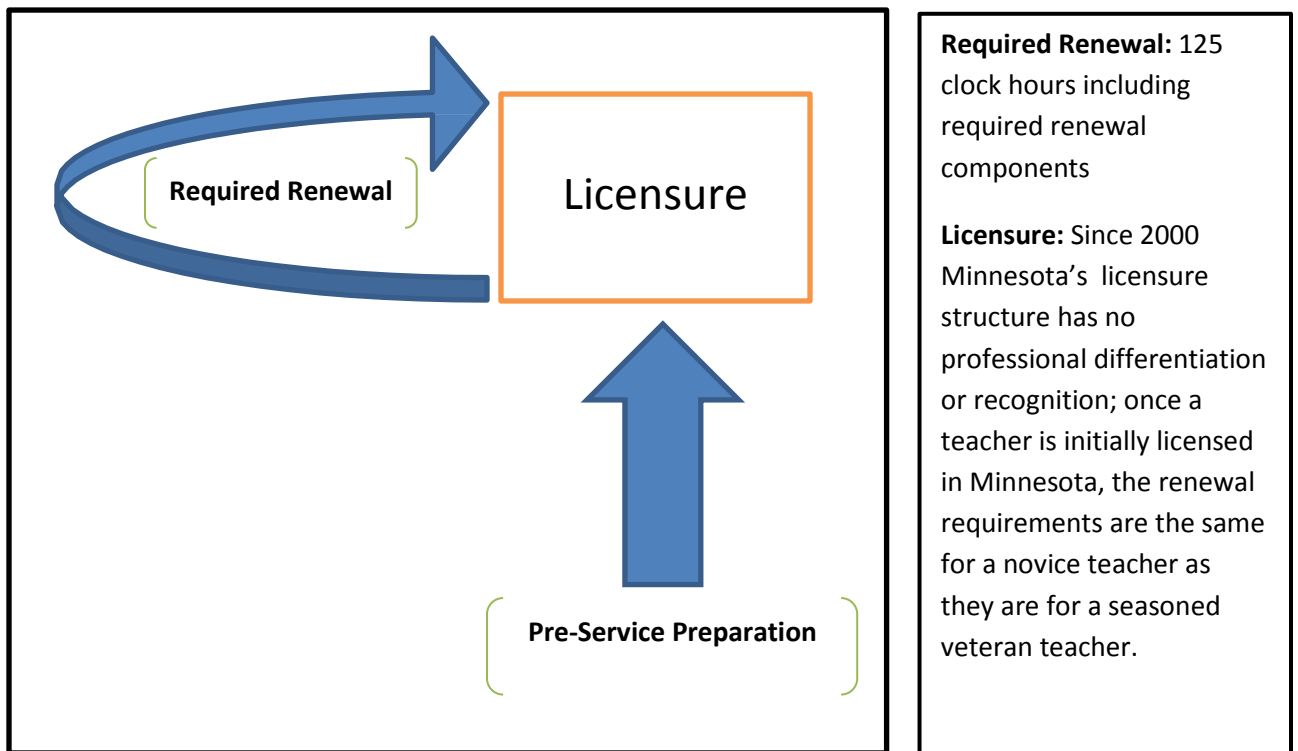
Required Renewal

Licensure

Pre-Service Preparation

**Required Renewal:** 125 clock hours including required renewal components

**Licensure:** Since 2000 Minnesota’s  licensure structure has no professional differentiation or recognition; once a teacher is initially licensed in Minnesota, the renewal requirements are the same for a novice teacher as they are for a seasoned veteran teacher.